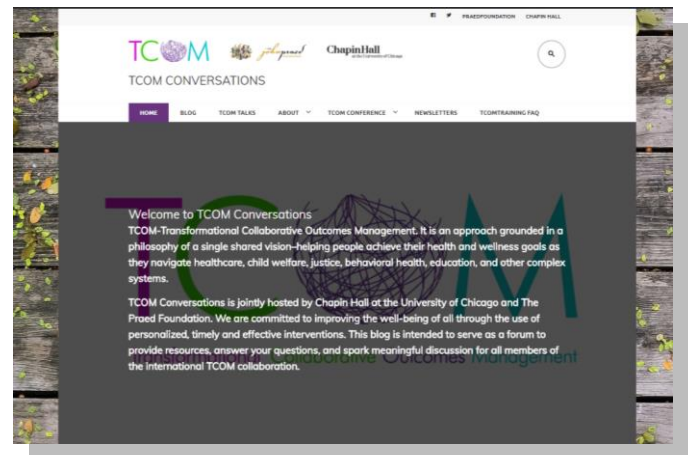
PRAEDFOUNDATION CHAPIN HALL

TCOM

Chapin Hall

TCOM CONVERSATIONS

HOME BLOG TCOM TALKS ABOUT TCOM CONFERENCE NEWSLETTERS TCOMTRAINING FAQ

Welcome to TCOM Conversations

TCOM-Transformational Collaborative Outcomes Management. It is an approach grounded in a philosophy of a single shared vision–helping people achieve their health and wellness goals as they navigate healthcare, child welfare, justice, behavioral health, education, and other complex systems.

TCOM Conversations is jointly hosted by Chapin Hall at the University of Chicago and The Praed Foundation. We are committed to improving the well-being of all through the use of personalized, timely and effective interventions. This blog is intended to serve as a forum to provide resources, answer your questions, and spark meaningful discussion for all members of the international TCOM collaboration.